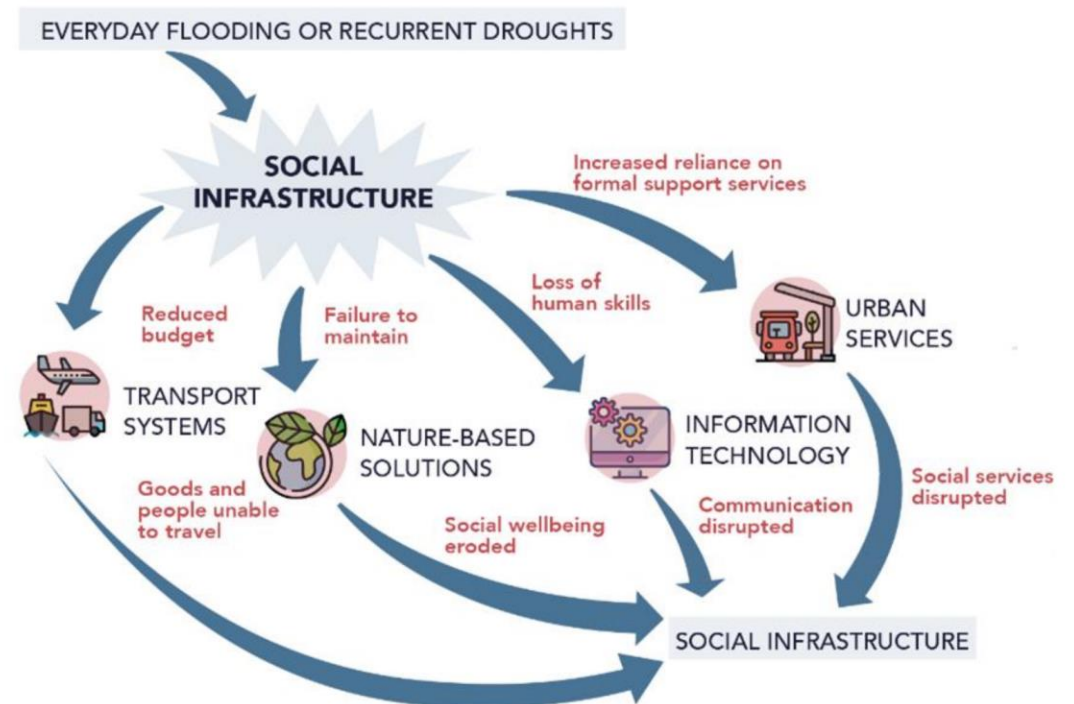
EVERYDAY FLOODING OR RECURRENT DROUGHTS

SOCIAL INFRASTRUCTURE

Increased reliance on formal support services

Reduced budget

Failure to maintain

Loss of human skills

URBAN SERVICES

TRANSPORT SYSTEMS

NATURE-BASED SOLUTIONS

INFORMATION TECHNOLOGY

Goods and people unable to travel

Social wellbeing eroded

Communication disrupted

Social services disrupted

SOCIAL INFRASTRUCTURE